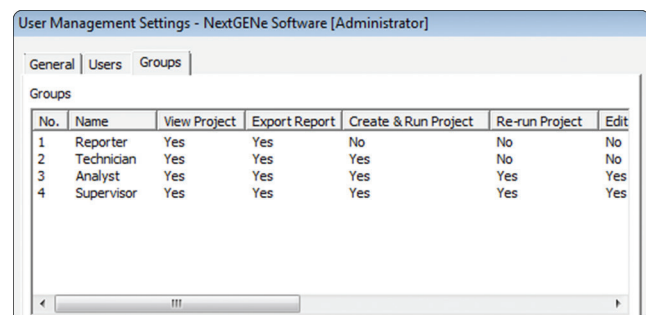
User Management Settings - NextGENe Software [Administrator]

General | Users | Groups

Groups

| No. | Name | View Project | Export Report | Create & Run Project | Re-run Project | Edit |
|---|---|---|---|---|---|---|
| 1 | Reporter | Yes | Yes | No | No | No |
| 2 | Technician | Yes | Yes | Yes | No | No |
| 3 | Analyst | Yes | Yes | Yes | Yes | Yes |
| 4 | Supervisor | Yes | Yes | Yes | Yes | Yes |